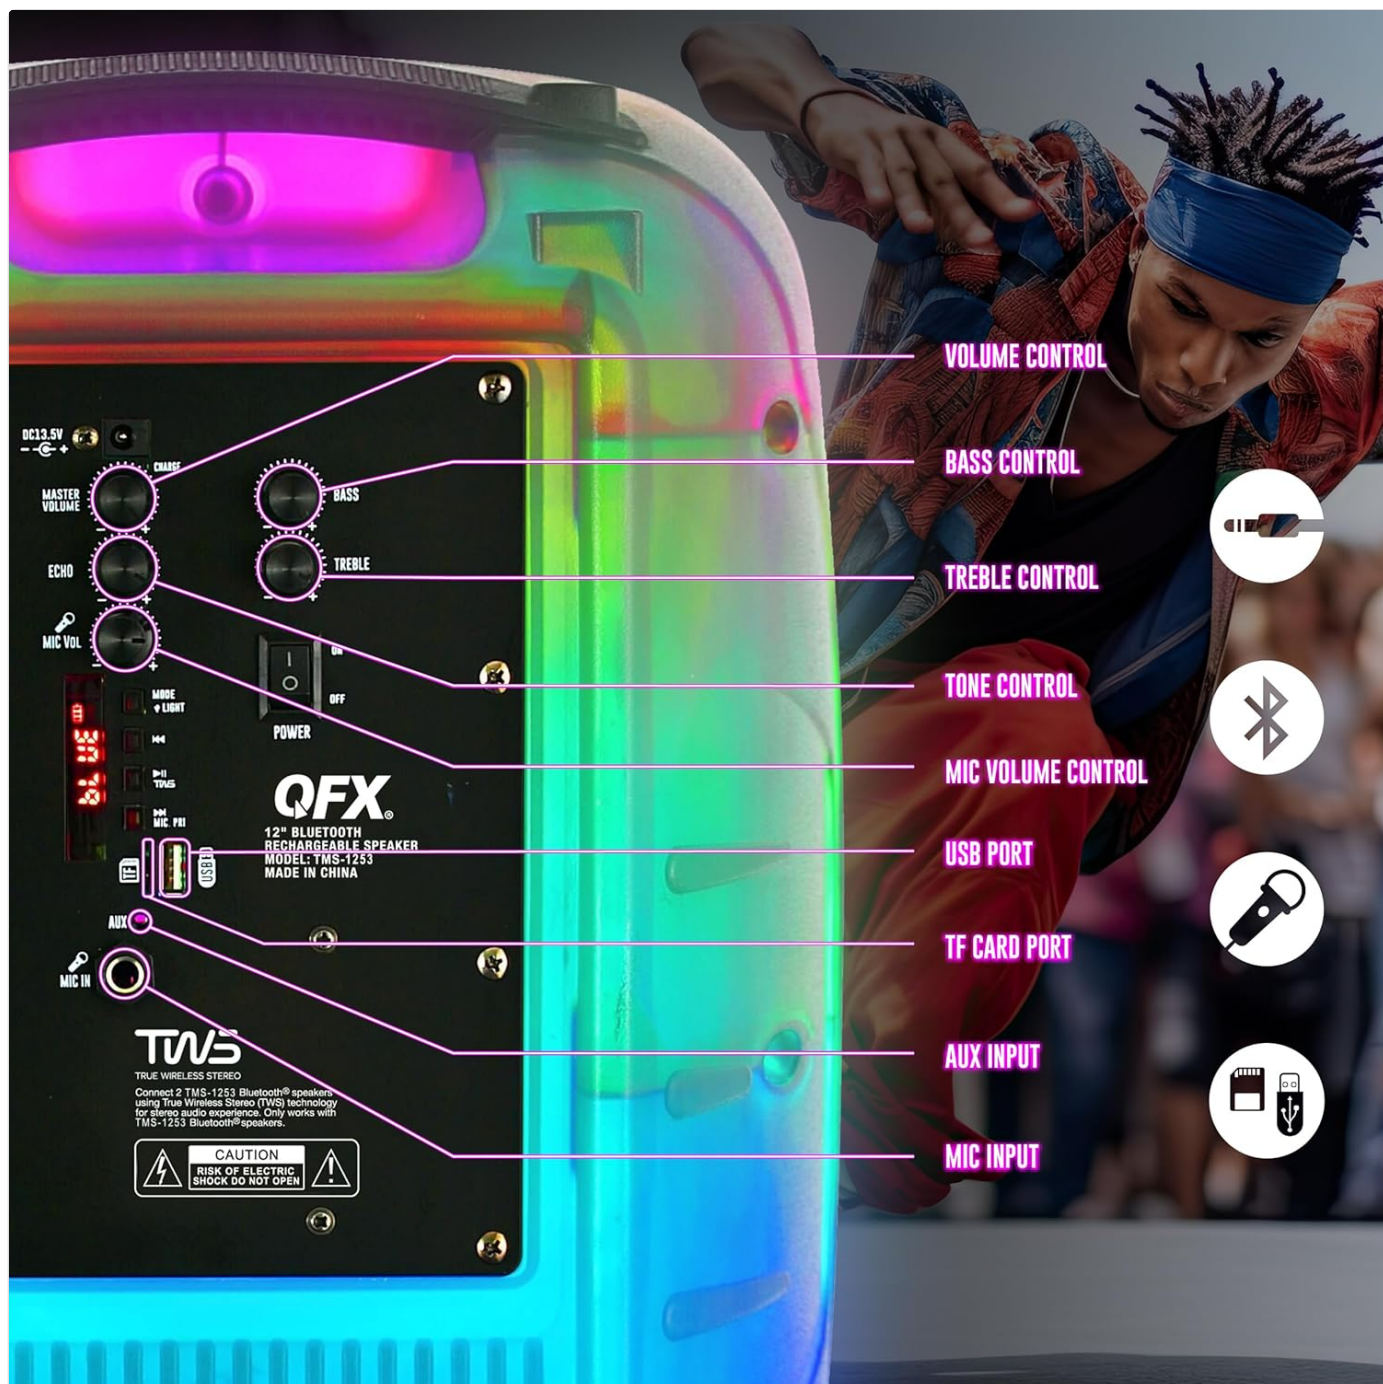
DC13.5V

CHARGE

MASTER VOLUME

BASS

ECHO

TREBLE

MIC VOL

ON

OFF

POWER

MODE LIGHT

TWS

MIC PRI

QFX

12" BLUETOOTH RECHARGEABLE SPEAKER MODEL: TMS-1253 MADE IN CHINA

USB

TF

AUX

MIC IN

TWS

TRUE WIRELESS STEREO

Connect 2 TMS-1253 Bluetooth® speakers using True Wireless Stereo (TWS) technology for stereo audio experience. Only works with TMS-1253 Bluetooth® speakers.

CAUTION

RISK OF ELECTRIC SHOCK DO NOT OPEN

VOLUME CONTROL

BASS CONTROL

TREBLE CONTROL

TONE CONTROL

MIC VOLUME CONTROL

USB PORT

TF CARD PORT

AUX INPUT

MIC INPUT